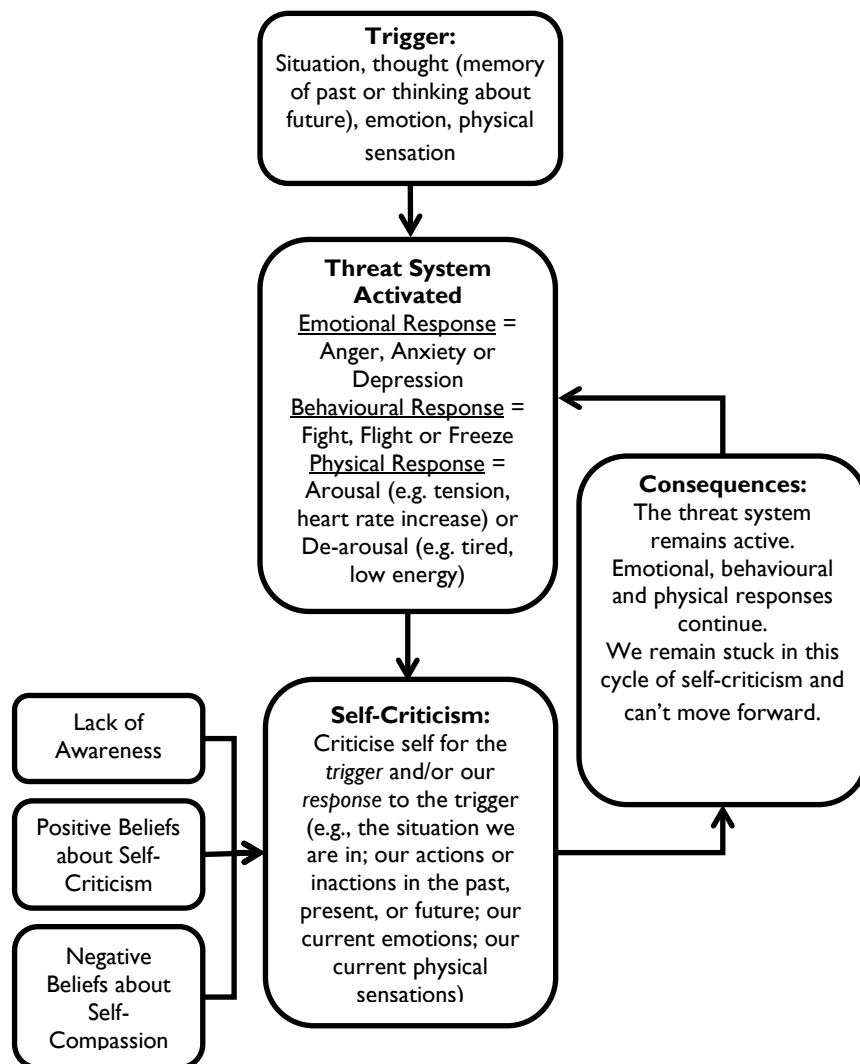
**Trigger:**
Situation, thought (memory of past or thinking about future), emotion, physical sensation

**Threat System Activated**
Emotional Response = Anger, Anxiety or Depression
Behavioural Response = Fight, Flight or Freeze
Physical Response = Arousal (e.g. tension, heart rate increase) or De-arousal (e.g. tired, low energy)

**Consequences:**
The threat system remains active. Emotional, behavioural and physical responses continue. We remain stuck in this cycle of self-criticism and can't move forward.

Lack of Awareness

Positive Beliefs about Self-Criticism

Negative Beliefs about Self-Compassion

**Self-Criticism:**
Criticise self for the *trigger* and/or our *response* to the trigger (e.g., the situation we are in; our actions or inactions in the past, present, or future; our current emotions; our current physical sensations)